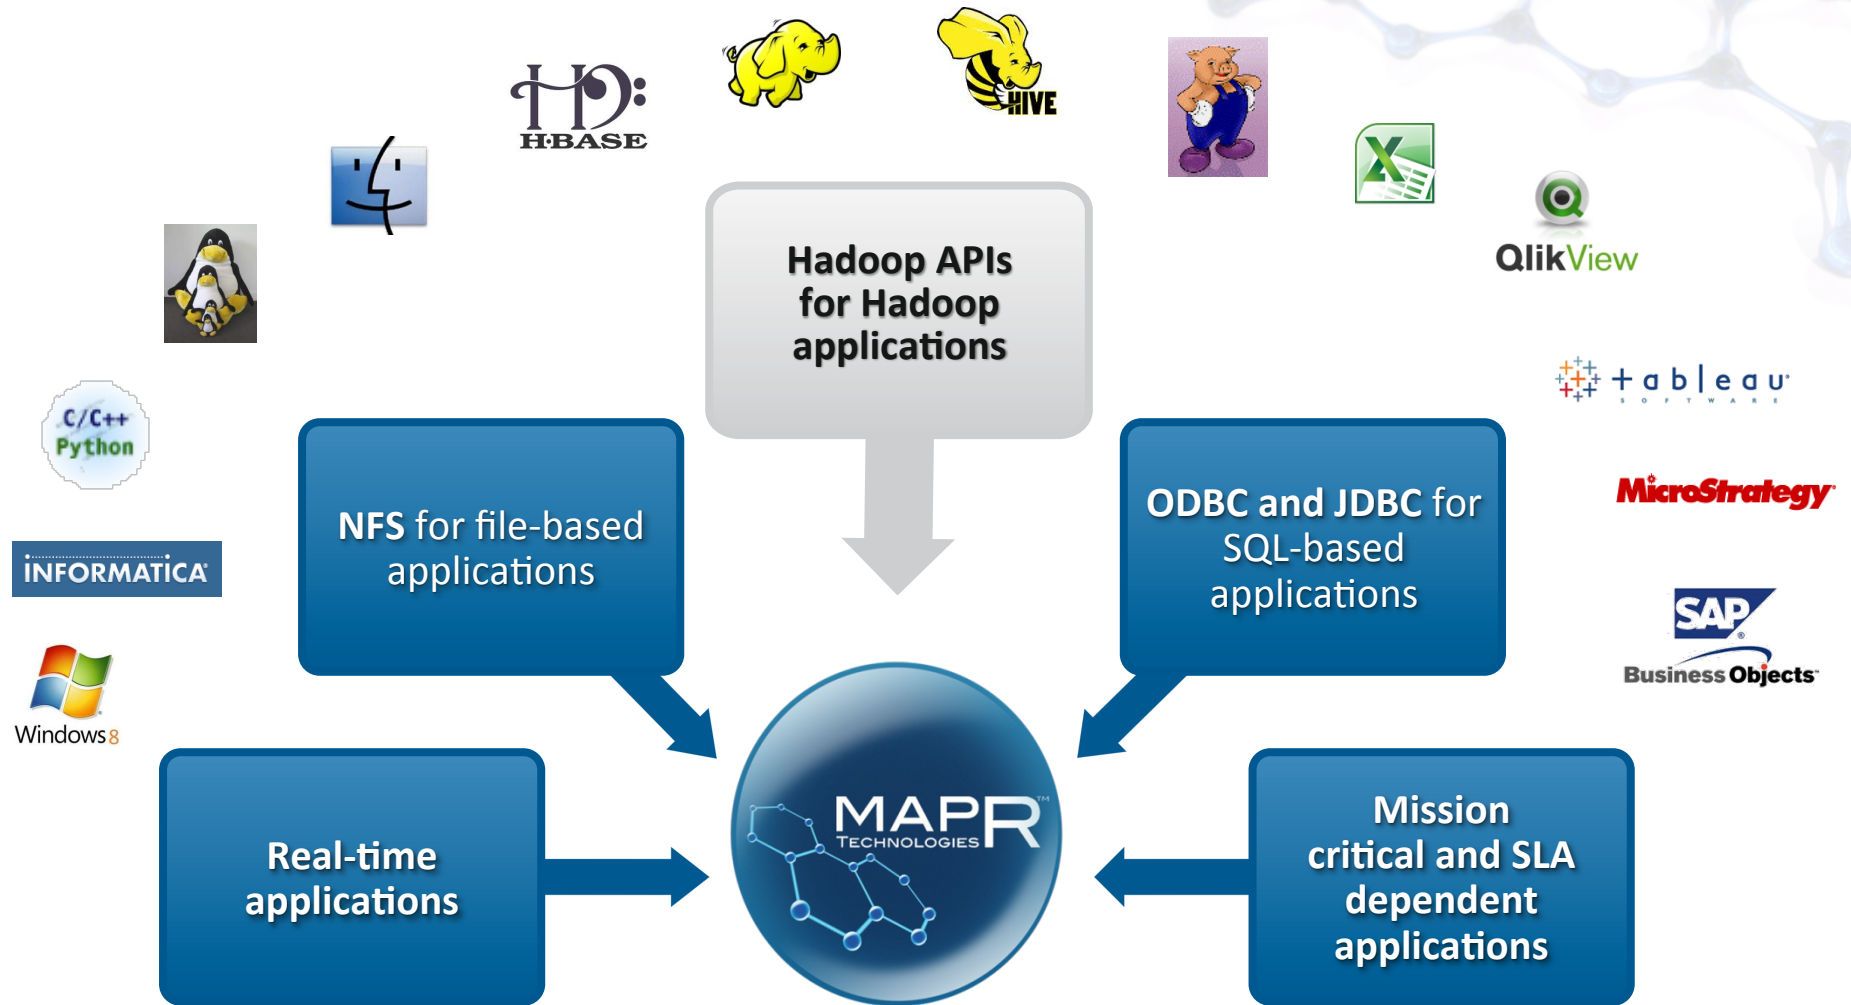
HBASE

HIVE

QlikView

Hadoop APIs for Hadoop applications

tableau SOFTWARE

C/C++ Python

NFS for file-based applications

ODBC and JDBC for SQL-based applications

MicroStrategy

INFORMATICA

SAP Business Objects

Windows8

Real-time applications

MAPR TECHNOLOGIES

Mission critical and SLA dependent applications